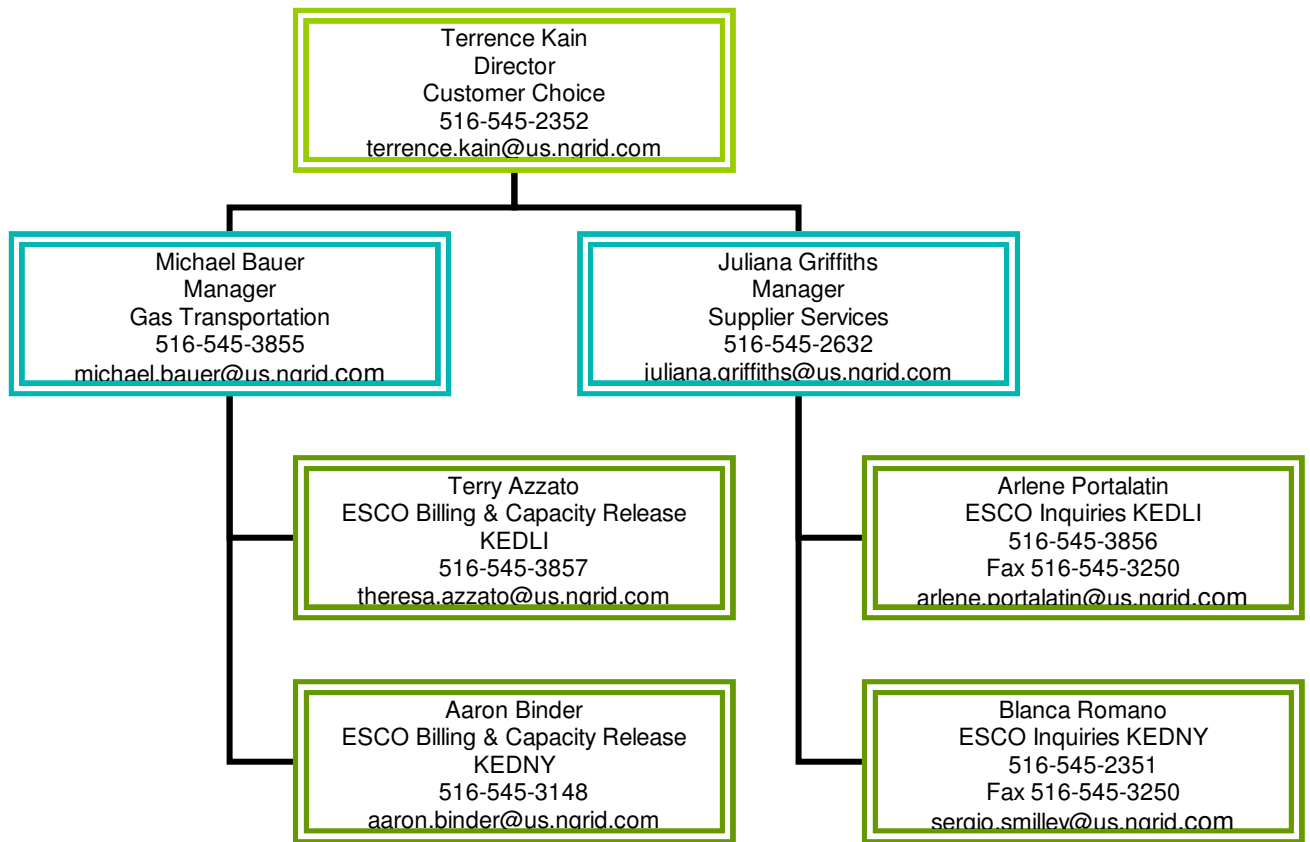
Terrence Kain
Director
Customer Choice
516-545-2352
terrence.kain@us.ngrid.com

Michael Bauer
Manager
Gas Transportation
516-545-3855
michael.bauer@us.ngrid.com

Juliana Griffiths
Manager
Supplier Services
516-545-2632
juliana.griffiths@us.ngrid.com

Terry Azzato
ESCO Billing & Capacity Release
KEDLI
516-545-3857
theresa.azzato@us.ngrid.com

Aaron Binder
ESCO Billing & Capacity Release
KEDNY
516-545-3148
aaron.binder@us.ngrid.com

Arlene Portalatin
ESCO Inquiries KEDLI
516-545-3856
Fax 516-545-3250
arlene.portalatin@us.ngrid.com

Blanca Romano
ESCO Inquiries KEDNY
516-545-2351
Fax 516-545-3250
sergio.smilley@us.ngrid.com